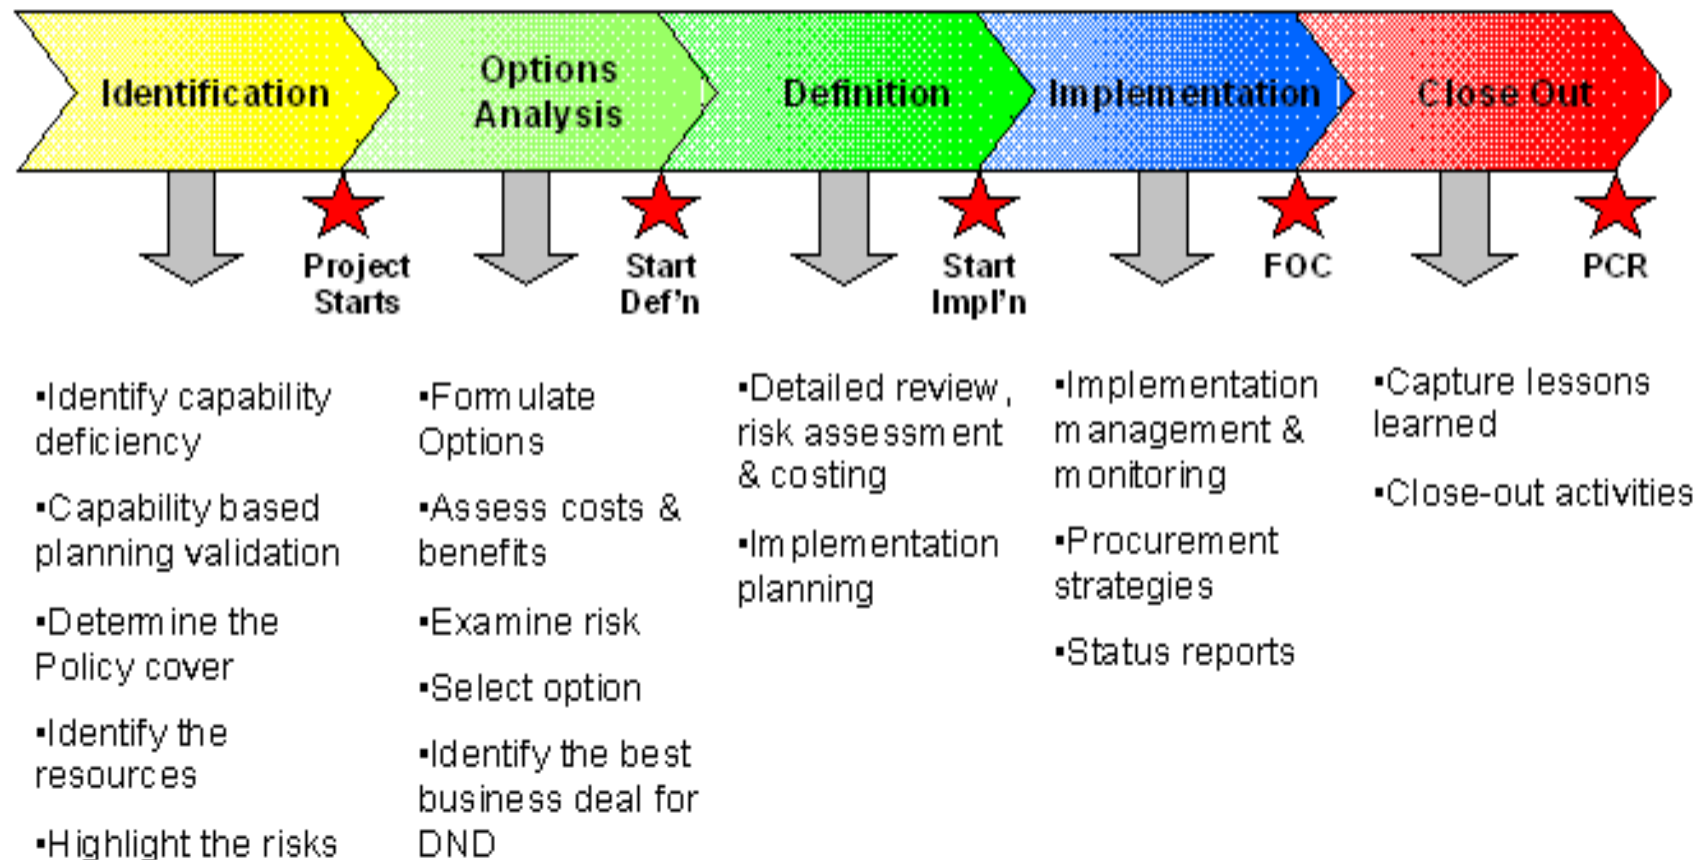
Identification

Options Analysis

Definition

Implementation

Close Out

Project Starts

Start Def'n

Start Impl'n

FOC

PCR

•Identify capability deficiency

•Capability based planning validation

•Determine the Policy cover

•Identify the resources

•Highlight the risks

•Formulate Options

•Assess costs & benefits

•Examine risk

•Select option

•Identify the best business deal for DND

•Detailed review, risk assessment & costing

•Implementation planning

•Implementation management & monitoring

•Procurement strategies

•Status reports

•Capture lessons learned

•Close-out activities